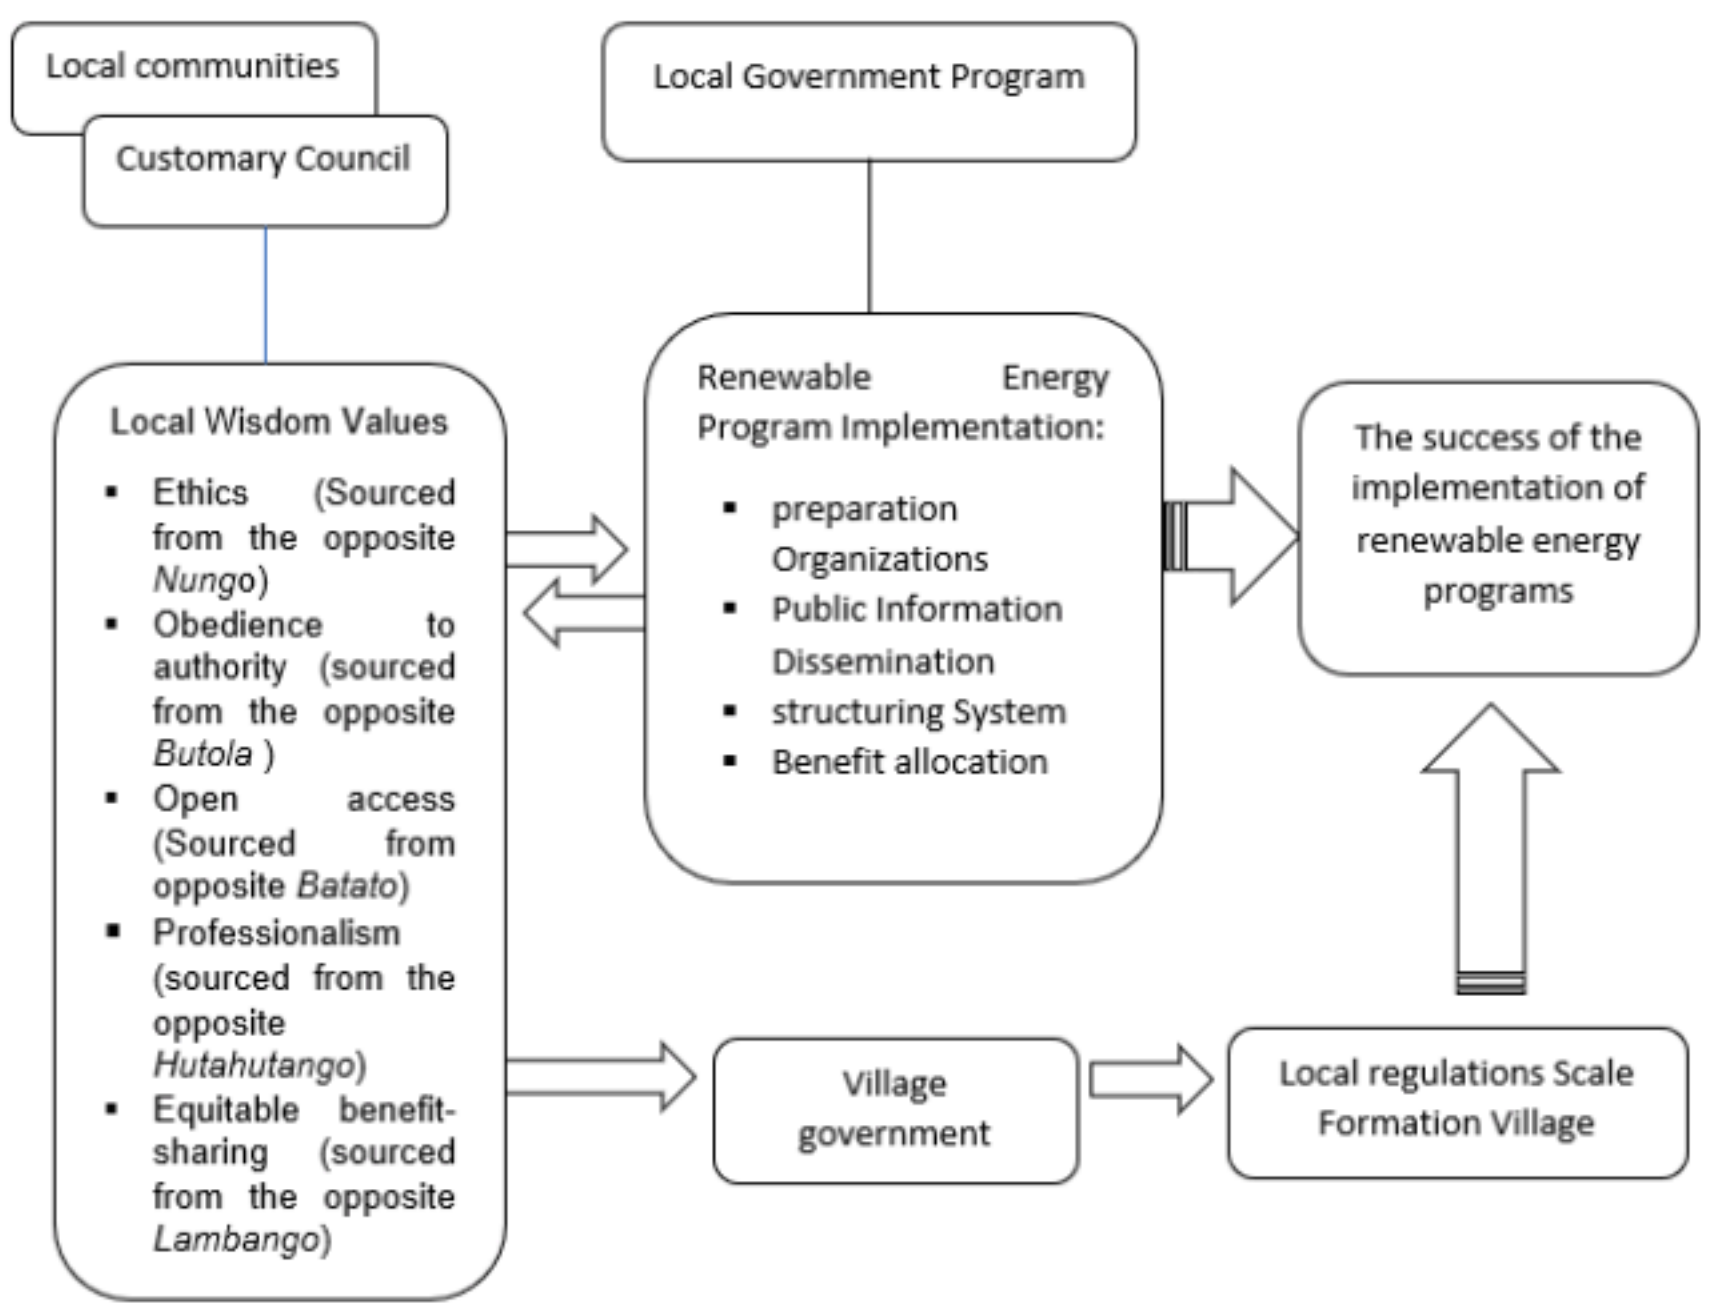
Local communities

Customary Council

Local Government Program

Local Wisdom Values

- Ethics (Sourced from the opposite *Nungo*)
- Obedience to authority (sourced from the opposite *Butola* )
- Open access (Sourced from opposite *Batato*)
- Professionalism (sourced from the opposite *Hutahutango*)
- Equitable benefit-sharing (sourced from the opposite *Lambango*)

Renewable Energy Program Implementation:

- preparation Organizations
- Public Information Dissemination
- structuring System
- Benefit allocation

The success of the implementation of renewable energy programs

Village government

Local regulations Scale Formation Village